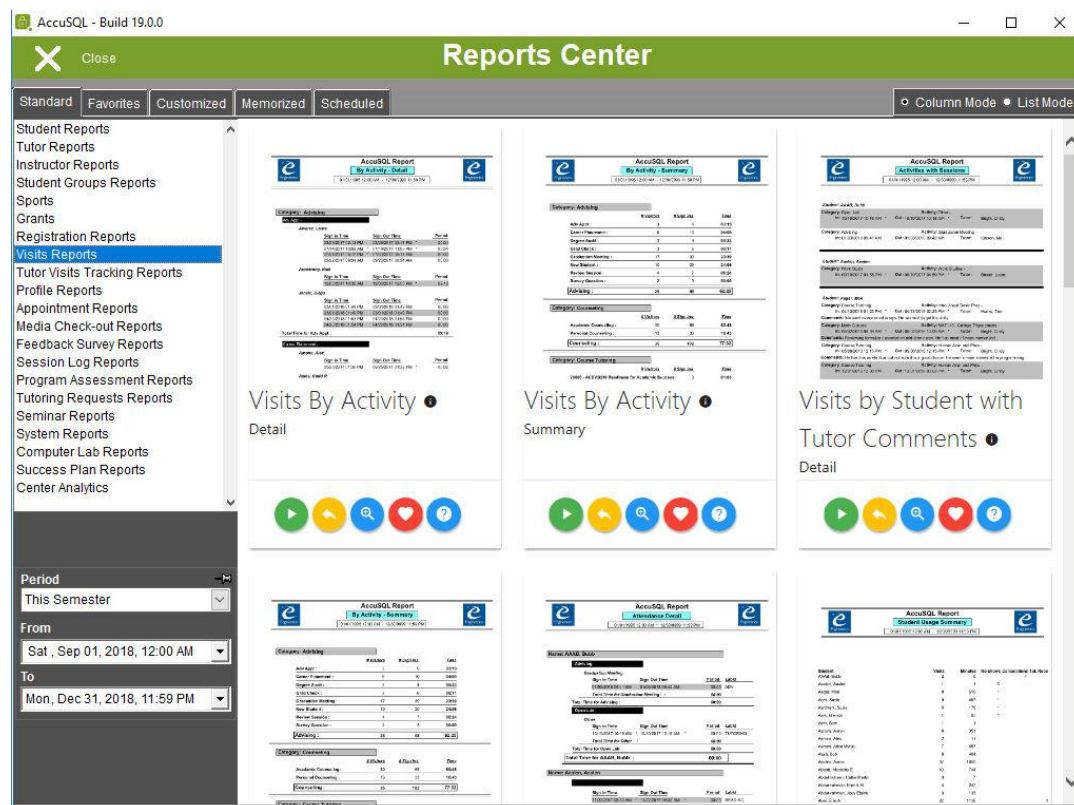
AccuSQL - Build 19.0.0

Close

Reports Center

Standard Favorites Customized Memorized Scheduled

Column Mode List Mode

Student Reports
Tutor Reports
Instructor Reports
Student Groups Reports
Sports
Grants
Registration Reports
Visits Reports
Tutor Visits Tracking Reports
Profile Reports
Appointment Reports
Media Check-out Reports
Feedback Survey Reports
Session Log Reports
Program Assessment Reports
Tutoring Requests Reports
Seminar Reports
System Reports
Computer Lab Reports
Success Plan Reports
Center Analytics

Period
This Semester
From
Sat , Sep 01, 2018, 12:00 AM
To
Mon, Dec 31, 2018, 11:59 PM

AccuSQL Report
By Activity - Detail

Visits By Activity
Detail

AccuSQL Report
By Activity - Summary

Visits By Activity
Summary

AccuSQL Report
Activities with Sessions

Visits by Student with Tutor Comments
Detail

AccuSQL Report
By Activity - Summary

AccuSQL Report
Attendance Detail

AccuSQL Report
Student Usage Summary